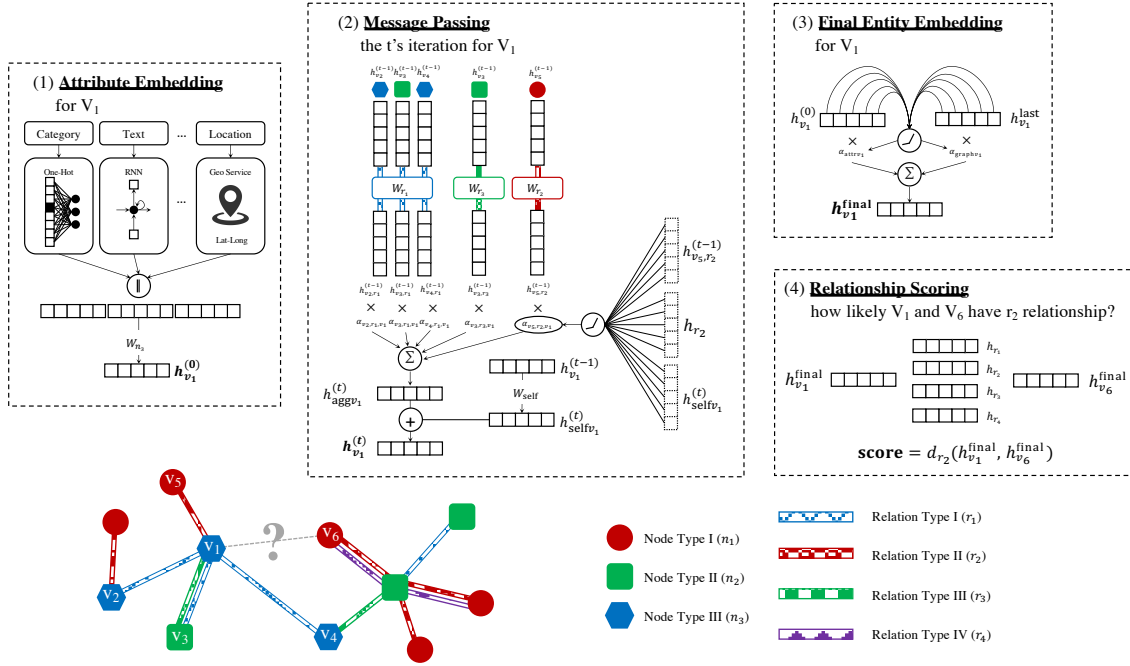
(1) Attribute Embedding
for $V_1$

Category
Text
...
Location
One-Hot
RNN
...
Geo Service
Lat-Long
$\|$
$W_{n_3}$
$h_{v_1}^{(0)}$

(2) Message Passing
the t's iteration for $V_1$

$h_{v_2}^{(t-1)}$ $h_{v_3}^{(t-1)}$ $h_{v_4}^{(t-1)}$ $h_{v_3}^{(t-1)}$ $h_{v_5}^{(t-1)}$
$W_{r_1}$
$W_{r_3}$
$W_{r_2}$
$h_{v_2,r_1}^{(t-1)}$ $h_{v_3,r_1}^{(t-1)}$ $h_{v_4,r_1}^{(t-1)}$ $h_{v_3,r_3}^{(t-1)}$ $h_{v_5,r_2}^{(t-1)}$
×
×
×
×
×
$\alpha_{v_2,r_1,v_1}$ $\alpha_{v_3,r_1,v_1}$ $\alpha_{v_4,r_1,v_1}$ $\alpha_{v_3,r_3,v_1}$ $\alpha_{v_5,r_2,v_1}$
$\Sigma$
$h_{v_5,r_2}^{(t-1)}$
$h_{r_2}$
$h_{v_1}^{(t-1)}$
$W_{self}$
$h_{self v_1}^{(t)}$
$h_{self v_1}^{(t)}$
$h_{agg v_1}^{(t)}$
+
$h_{v_1}^{(t)}$

(3) Final Entity Embedding
for $V_1$

$h_{v_1}^{(0)}$
$h_{v_1}^{last}$
×
×
$\alpha_{attr v_1}$
$\alpha_{graph v_1}$
$\Sigma$
$h_{v_1}^{final}$

(4) Relationship Scoring
how likely $V_1$ and $V_6$ have $r_2$ relationship?

$h_{v_1}^{final}$
$h_{r_1}$
$h_{r_2}$
$h_{r_3}$
$h_{r_4}$
$h_{v_6}^{final}$
score $= d_{r_2}(h_{v_1}^{final}, h_{v_6}^{final})$

$V_5$
$V_1$
?
$V_6$
$V_2$
$V_3$
$V_4$

Node Type I ($n_1$)
Node Type II ($n_2$)
Node Type III ($n_3$)
Relation Type I ($r_1$)
Relation Type II ($r_2$)
Relation Type III ($r_3$)
Relation Type IV ($r_4$)